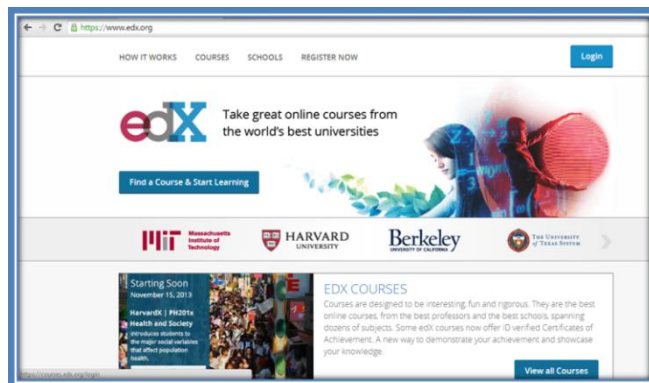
https://www.edx.org

HOW IT WORKS COURSES SCHOOLS REGISTER NOW

Login

edX Take great online courses from the world's best universities

Find a Course & Start Learning

MIT Massachusetts Institute of Technology

HARVARD UNIVERSITY

Berkeley UNIVERSITY OF CALIFORNIA

THE UNIVERSITY of TEXAS SYSTEM

Starting Soon
November 15, 2013

HarvardX | PH201x
Health and Society
Introduces students to the major social variables that affect population health.

EDX COURSES

Courses are designed to be interesting, fun and rigorous. They are the best online courses, from the best professors and the best schools, spanning dozens of subjects. Some edX courses now offer ID verified Certificates of Achievement. A new way to demonstrate your achievement and showcase your knowledge.

View all Courses

https://courses.edx.org/login